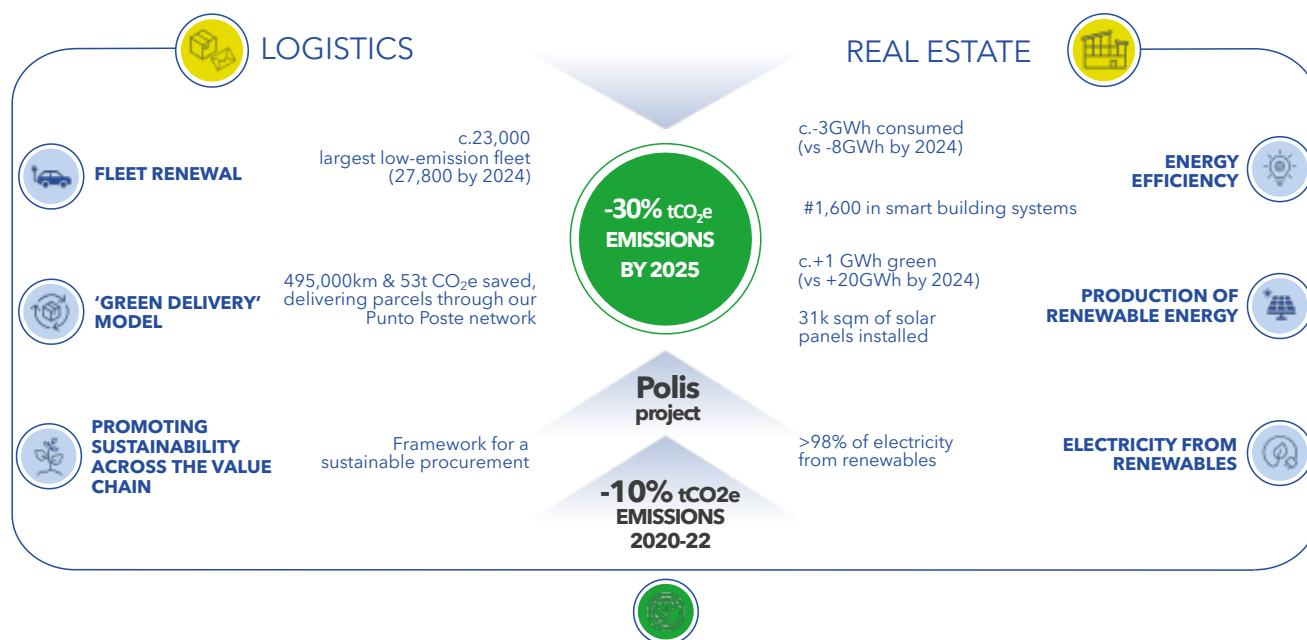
LOGISTICS

REAL ESTATE

FLEET RENEWAL

c.23,000 largest low-emission fleet (27,800 by 2024)

-30% $tCO_2e$ EMISSIONS BY 2025

c.-3GWh consumed (vs -8GWh by 2024)

ENERGY EFFICIENCY

#1,600 in smart building systems

'GREEN DELIVERY' MODEL

495,000km & 53t $CO_2e$ saved, delivering parcels through our Punto Poste network

c.+1 GWh green (vs +20GWh by 2024)

31k sqm of solar panels installed

PRODUCTION OF RENEWABLE ENERGY

Polis project

PROMOTING SUSTAINABILITY ACROSS THE VALUE CHAIN

Framework for a sustainable procurement

>98% of electricity from renewables

ELECTRICITY FROM RENEWABLES

-10% tCO2e EMISSIONS 2020-22